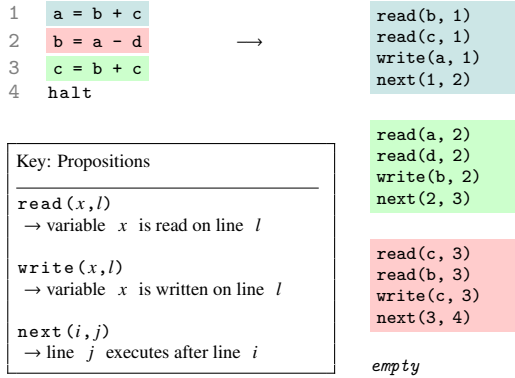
1 a = b + c
2 b = a - d
3 c = b + c
4 halt

⟶

read(b, 1)
read(c, 1)
write(a, 1)
next(1, 2)

read(a, 2)
read(d, 2)
write(b, 2)
next(2, 3)

read(c, 3)
read(b, 3)
write(c, 3)
next(3, 4)

empty

Key: Propositions

read$(x, l)$
→ variable $x$ is read on line $l$

write$(x, l)$
→ variable $x$ is written on line $l$

next$(i, j)$
→ line $j$ executes after line $i$